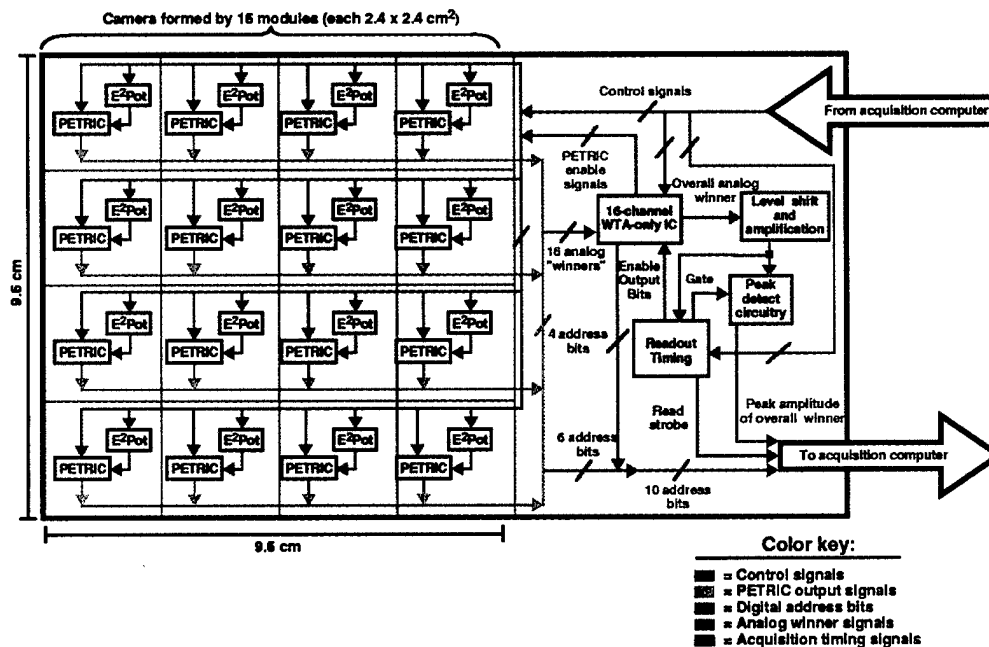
Camera formed by 16 modules (each 2.4 x 2.4 cm$^2$)

9.6 cm

$E^2$Pot
PETRIC
$E^2$Pot
PETRIC
$E^2$Pot
PETRIC
$E^2$Pot
PETRIC

$E^2$Pot
PETRIC
$E^2$Pot
PETRIC
$E^2$Pot
PETRIC
$E^2$Pot
PETRIC

$E^2$Pot
PETRIC
$E^2$Pot
PETRIC
$E^2$Pot
PETRIC
$E^2$Pot
PETRIC

$E^2$Pot
PETRIC
$E^2$Pot
PETRIC
$E^2$Pot
PETRIC
$E^2$Pot
PETRIC

Control signals
From acquisition computer
PETRIC enable signals
Overall analog winner
16-channel WTA-only IC
Level shift and amplification
16 analog "winners"
Enable Output Bits
Gate
Peak detect circuitry
4 address bits
Readout Timing
Peak amplitude of overall winner
Read strobe
6 address bits
To acquisition computer
10 address bits

9.6 cm

Color key:
= Control signals
= PETRIC output signals
= Digital address bits
= Analog winner signals
= Acquisition timing signals